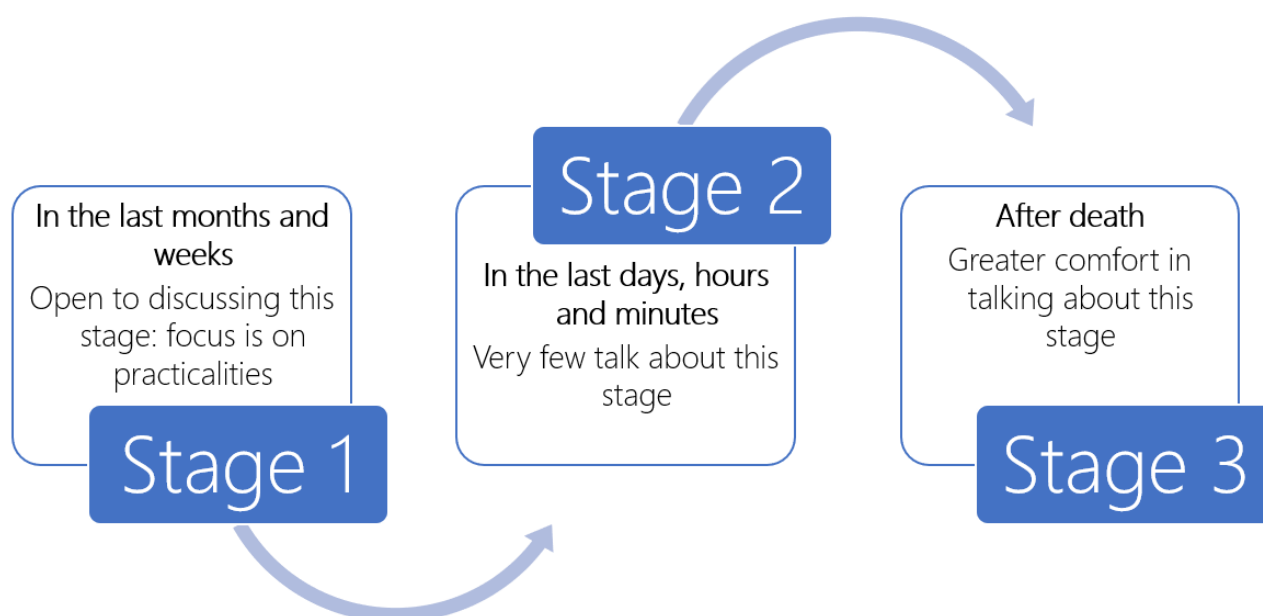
In the last months and weeks

Open to discussing this stage: focus is on practicalities

Stage 1

Stage 2

In the last days, hours and minutes

Very few talk about this stage

After death

Greater comfort in talking about this stage

Stage 3